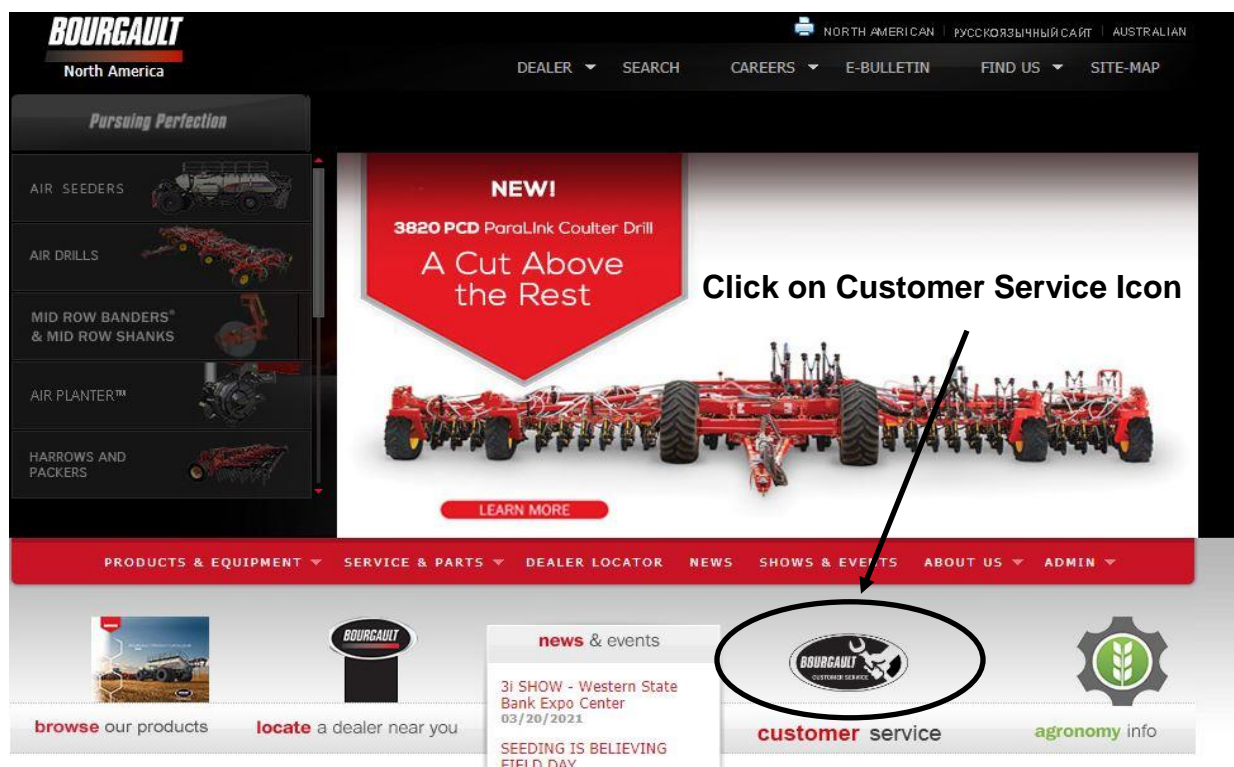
BOURGAULT
North America

NORTH AMERICAN | РУССКОЯЗЫЧНЫЙ САЙТ | AUSTRALIAN

DEALER SEARCH CAREERS E-BULLETIN FIND US SITE-MAP

Pursuing Perfection

AIR SEEDERS
AIR DRILLS
MID ROW BANDERS® & MID ROW SHANKS
AIR PLANTER™
HARROWS AND PACKERS

NEW!
3820 PCD ParaLink Coulter Drill
A Cut Above the Rest

LEARN MORE

Click on Customer Service Icon

PRODUCTS & EQUIPMENT SERVICE & PARTS DEALER LOCATOR NEWS SHOWS & EVENTS ABOUT US ADMIN

BOURGAULT

news & events

3i SHOW - Western State Bank Expo Center
03/20/2021

SEEDING IS BELIEVING FIELD DAY

BOURGAULT CUSTOMER SERVICE

browse our products
locate a dealer near you
customer service
agronomy info